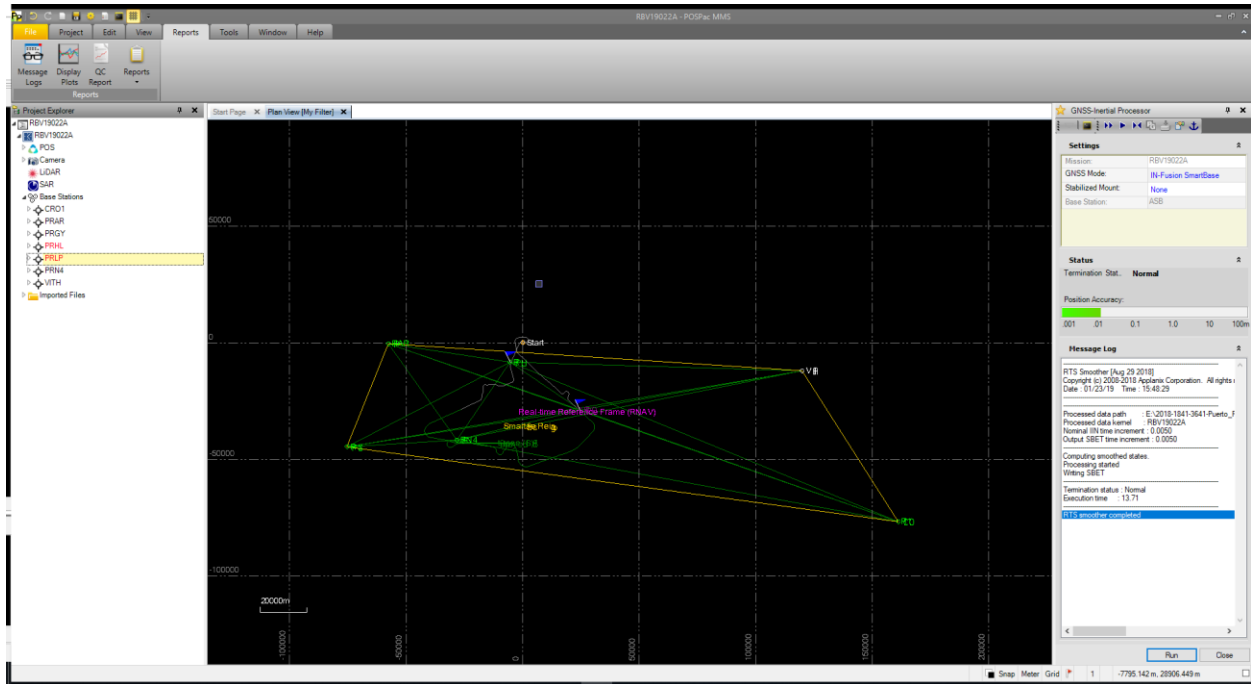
RBV19022A - POSPac MMS

File Project Edit View Reports Tools Window Help

Message Logs Display Plots QC Report Reports

Reports

Project Explorer

RBV19022A
RBV19022A
POS
Camera
LiDAR
SAR
Base Stations
CRO1
PRAR
PRGY
PRHL
PRLP
PRN4
VITH
Imported Files

Start Page Plan View [My Filter]

50000
0
-50000
-100000

Start
Real-time Reference Frame (RNAV)
SmartBase

20000m

-100000 -50000 0 50000 100000 150000 200000

GNSS-Inertial Processor

Settings

| | |
|---|---|
| Mission: | RBV19022A |
| GNSS Mode: | IN-Fusion SmartBase |
| Stabilized Mount: | None |
| Base Station: | ASB |

Status

Termination Stat.. Normal

Position Accuracy:

.001 .01 0.1 1.0 10 100m

Message Log

RTS Smoother [Aug 29 2018]
Copyright (c) 2008-2018 Applanix Corporation. All rights
Date : 01/23/19 Time : 15:48:29

Processed data path : E:\2018-1841-3641-Puerto_
Processed data kernel : RBV19022A
Nominal IIN time increment : 0.0050
Output SBET time increment : 0.0050

Computing smoothed states.
Processing started
Writing SBET

Termination status : Normal
Execution time : 13.71

RTS smoother completed

Run Close

Snap Meter Grid 1 -7795.142 m, 28906.449 m